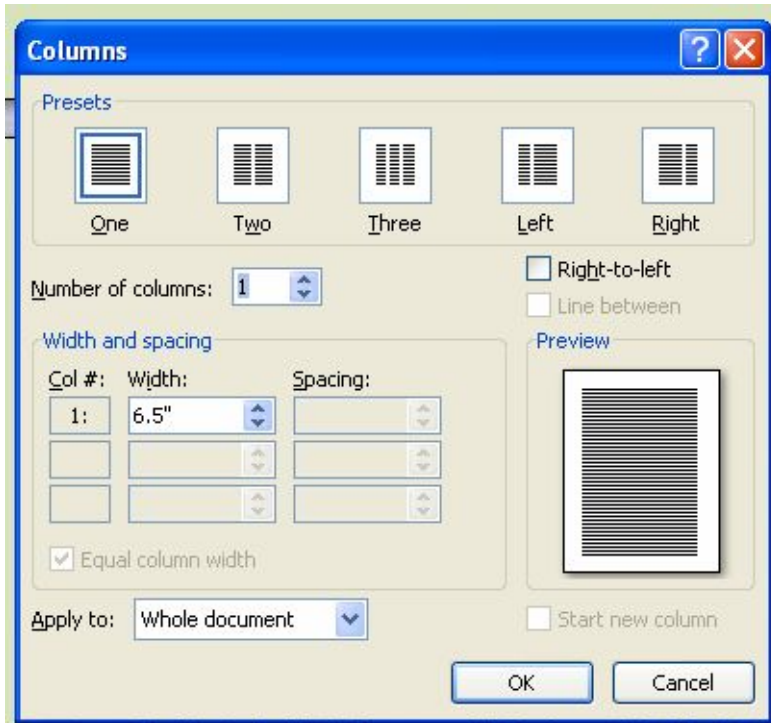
Columns

Presets

One

Two

Three

Left

Right

Number of columns: 1

Right-to-left

Line between

Width and spacing

Col #:

Width:

Spacing:

1:

6.5"

Equal column width

Preview

Apply to: Whole document

Start new column

OK

Cancel